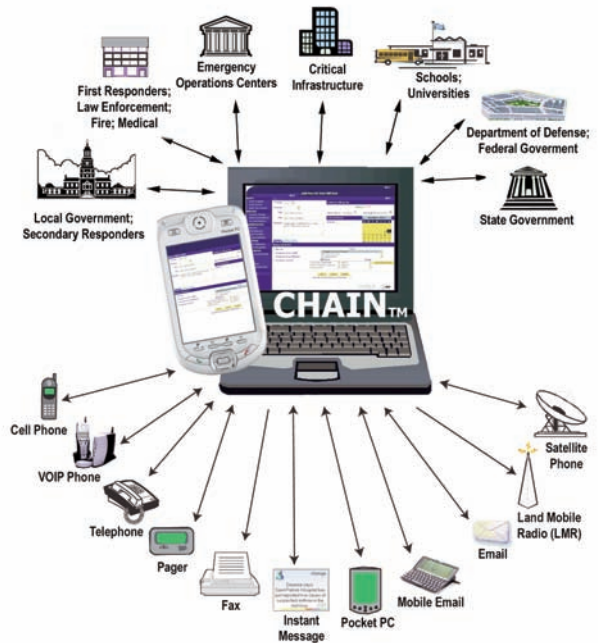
Emergency Operations Centers

Critical Infrastructure

Schools; Universities

First Responders; Law Enforcement; Fire; Medical

Department of Defense; Federal Goverment

Local Government; Secondary Responders

State Government

CHAIN™

Cell Phone

VOIP Phone

Telephone

Pager

Fax

Instant Message

Pocket PC

Mobile Email

Email

Land Mobile Radio (LMR)

Satellite Phone